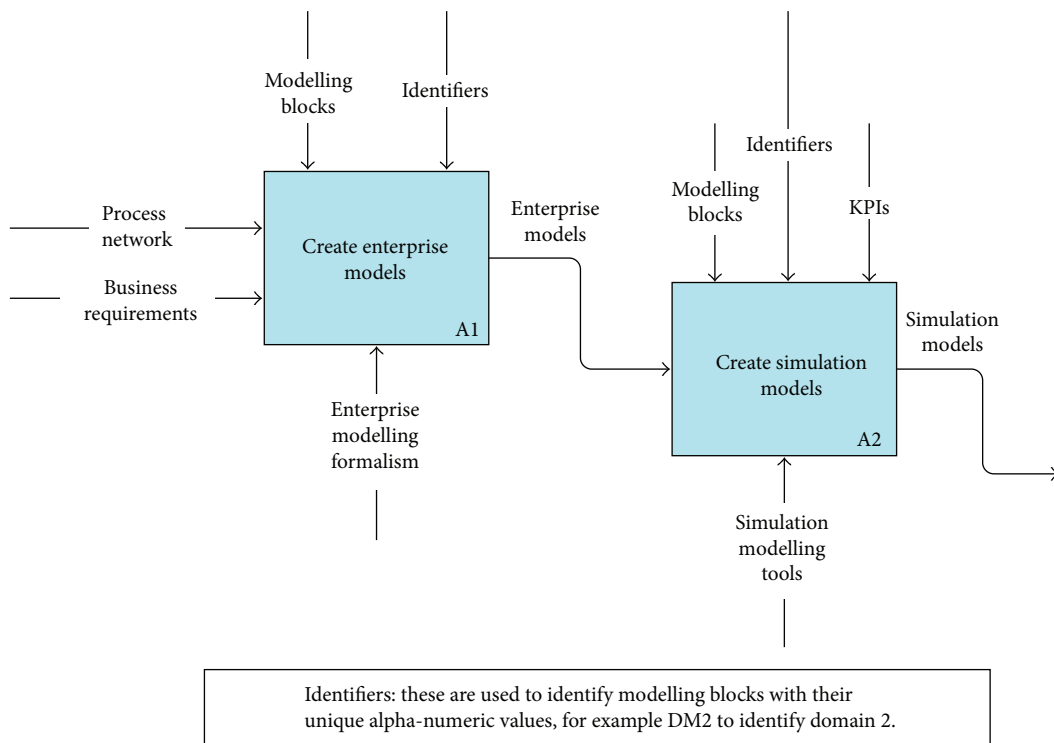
Modelling blocks

Identifiers

Process network

Business requirements

Create enterprise models

A1

Enterprise models

Enterprise modelling formalism

Modelling blocks

Identifiers

KPIs

Create simulation models

A2

Simulation models

Simulation modelling tools

Identifiers: these are used to identify modelling blocks with their unique alpha-numeric values, for example DM2 to identify domain 2.